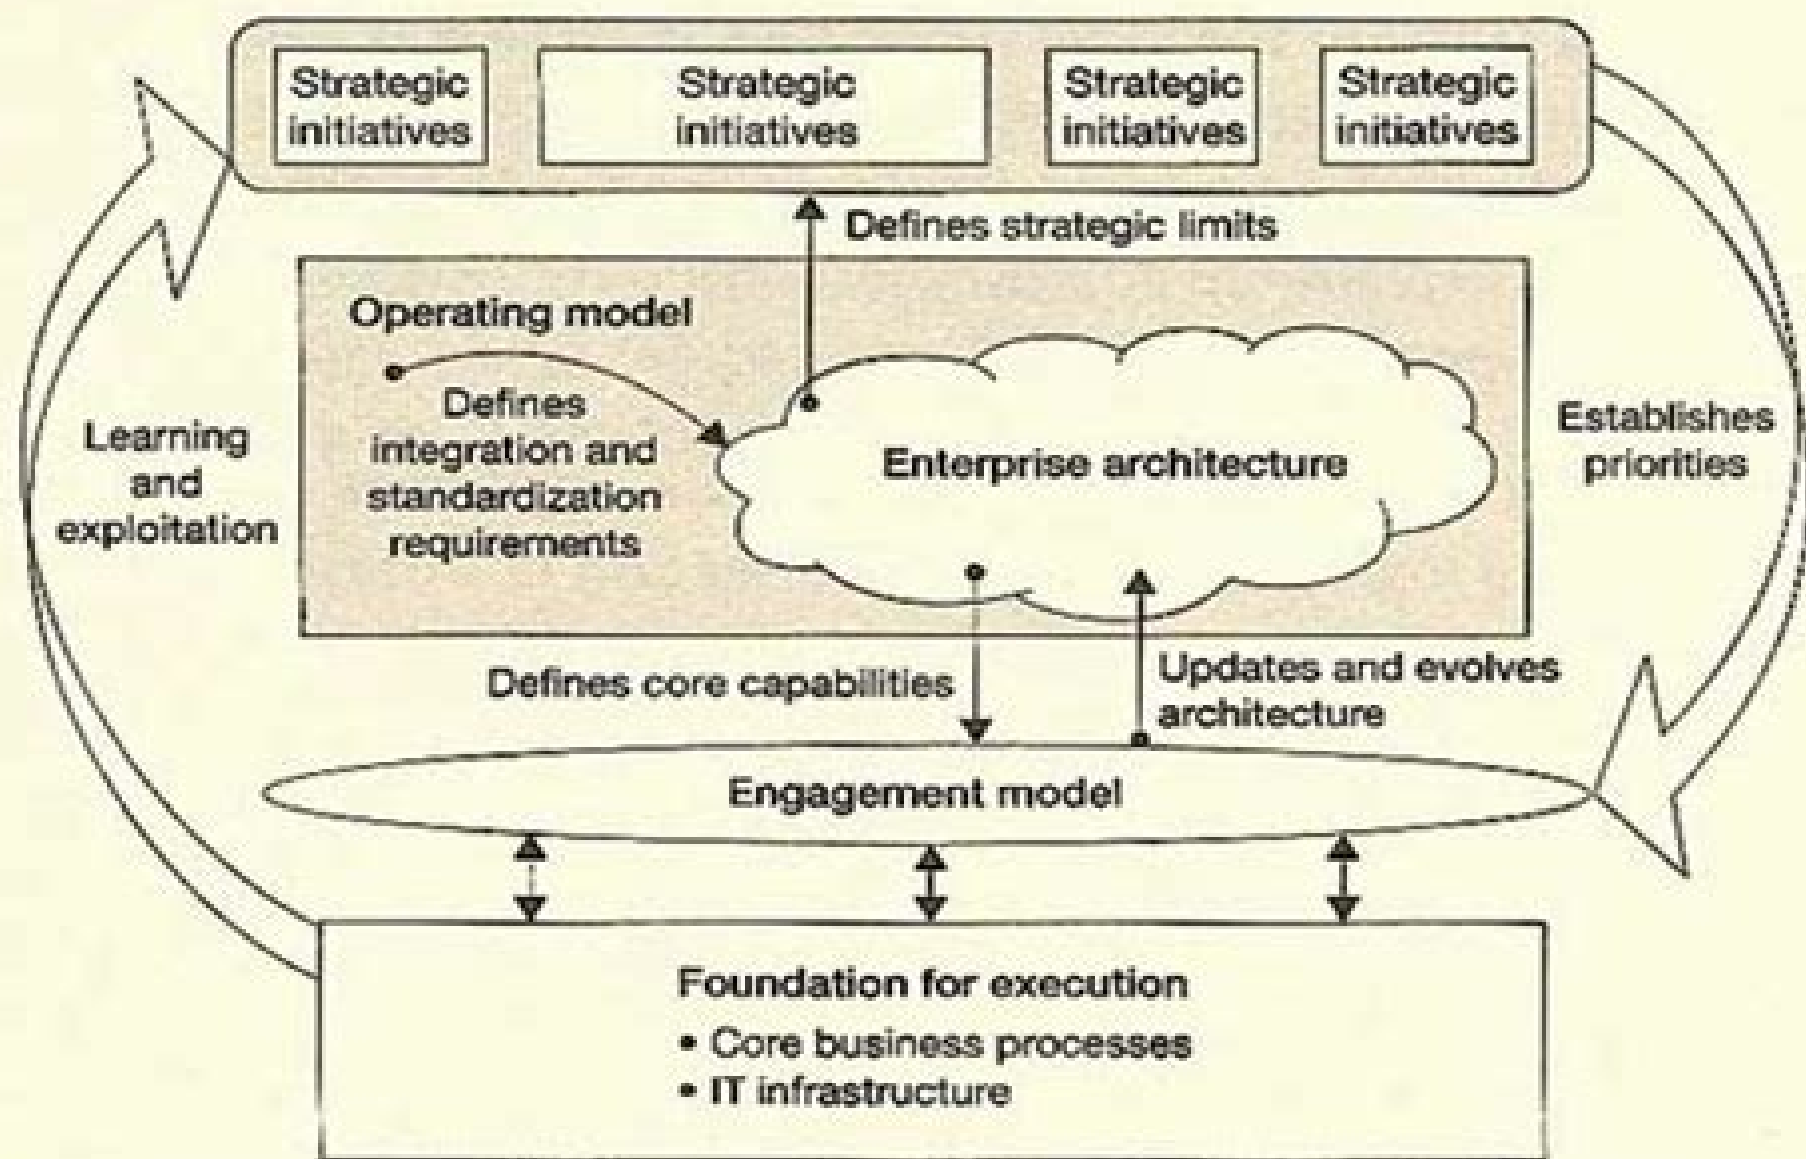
Strategic initiatives

Strategic initiatives

Strategic initiatives

Strategic initiatives

Defines strategic limits

Operating model

Defines integration and standardization requirements

Enterprise architecture

Learning and exploitation

Establishes priorities

Defines core capabilities

Updates and evolves architecture

Engagement model

Foundation for execution
• Core business processes
• IT infrastructure